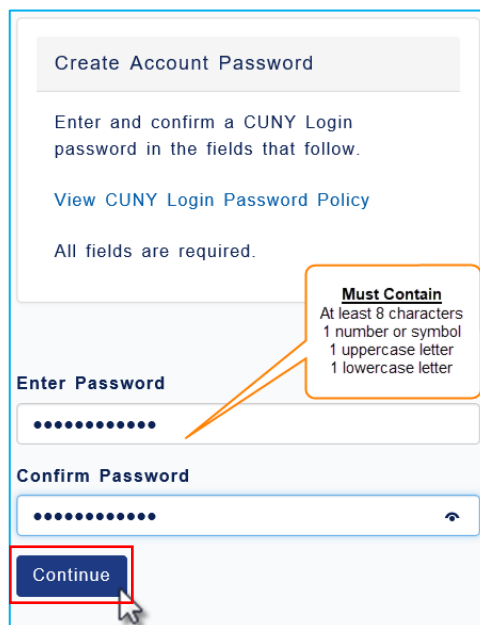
Create Account Password

Enter and confirm a CUNY Login password in the fields that follow.

View CUNY Login Password Policy

All fields are required.

Must Contain
At least 8 characters
1 number or symbol
1 uppercase letter
1 lowercase letter

Enter Password

••••••••••••

Confirm Password

••••••••••••

Continue